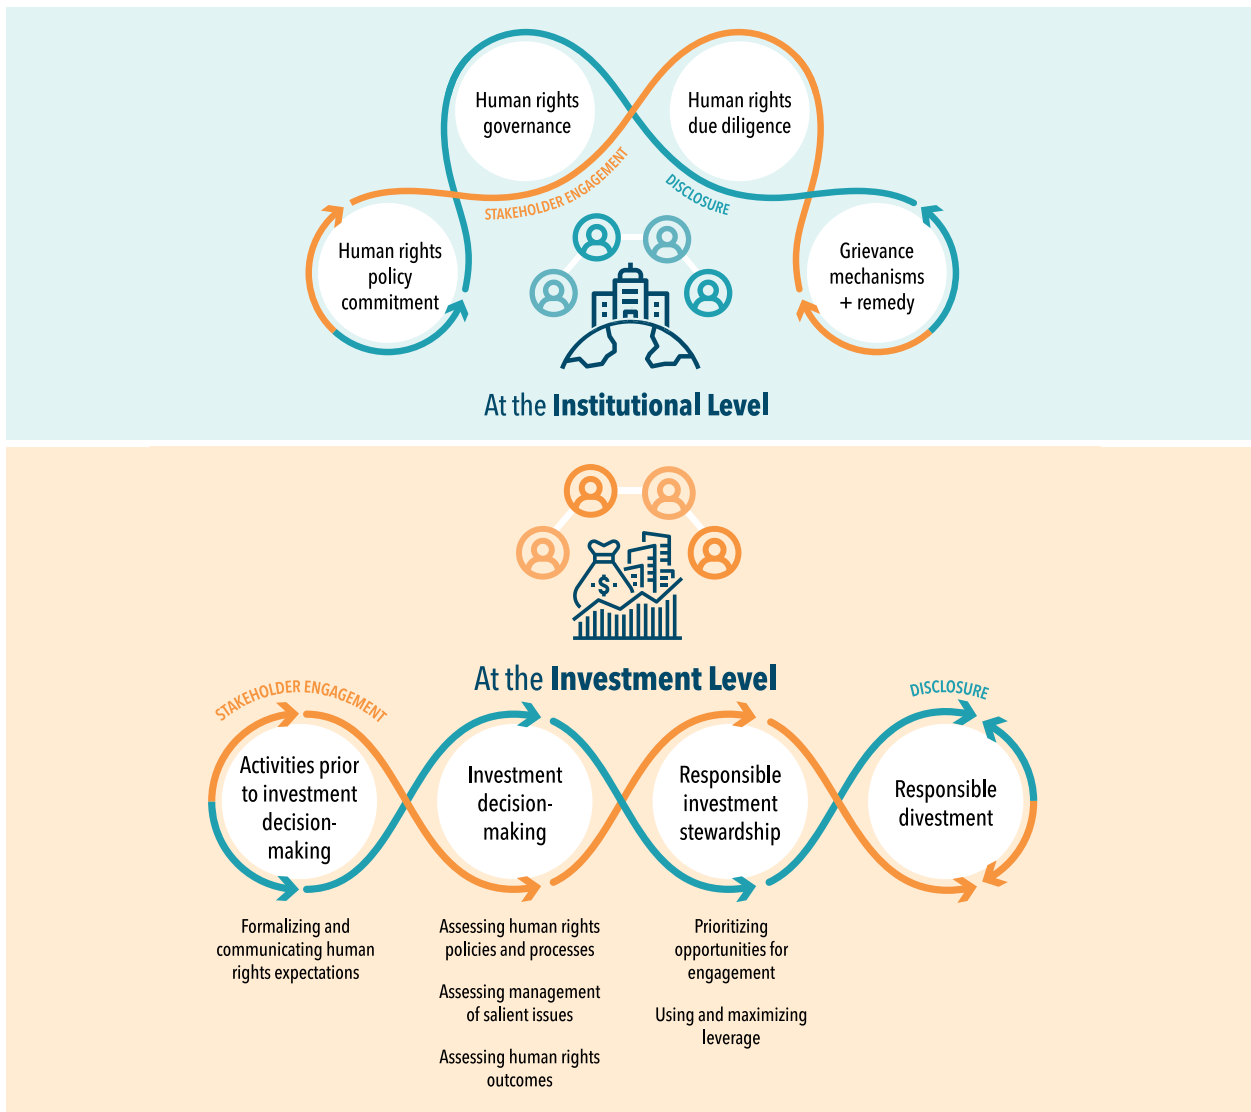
Human rights governance

Human rights due diligence

STAKEHOLDER ENGAGEMENT

DISCLOSURE

Human rights policy commitment

Grievance mechanisms + remedy

At the **Institutional Level**

At the **Investment Level**

STAKEHOLDER ENGAGEMENT

DISCLOSURE

Activities prior to investment decision-making

Investment decision-making

Responsible investment stewardship

Responsible divestment

Formalizing and communicating human rights expectations

Assessing human rights policies and processes

Assessing management of salient issues

Assessing human rights outcomes

Prioritizing opportunities for engagement

Using and maximizing leverage